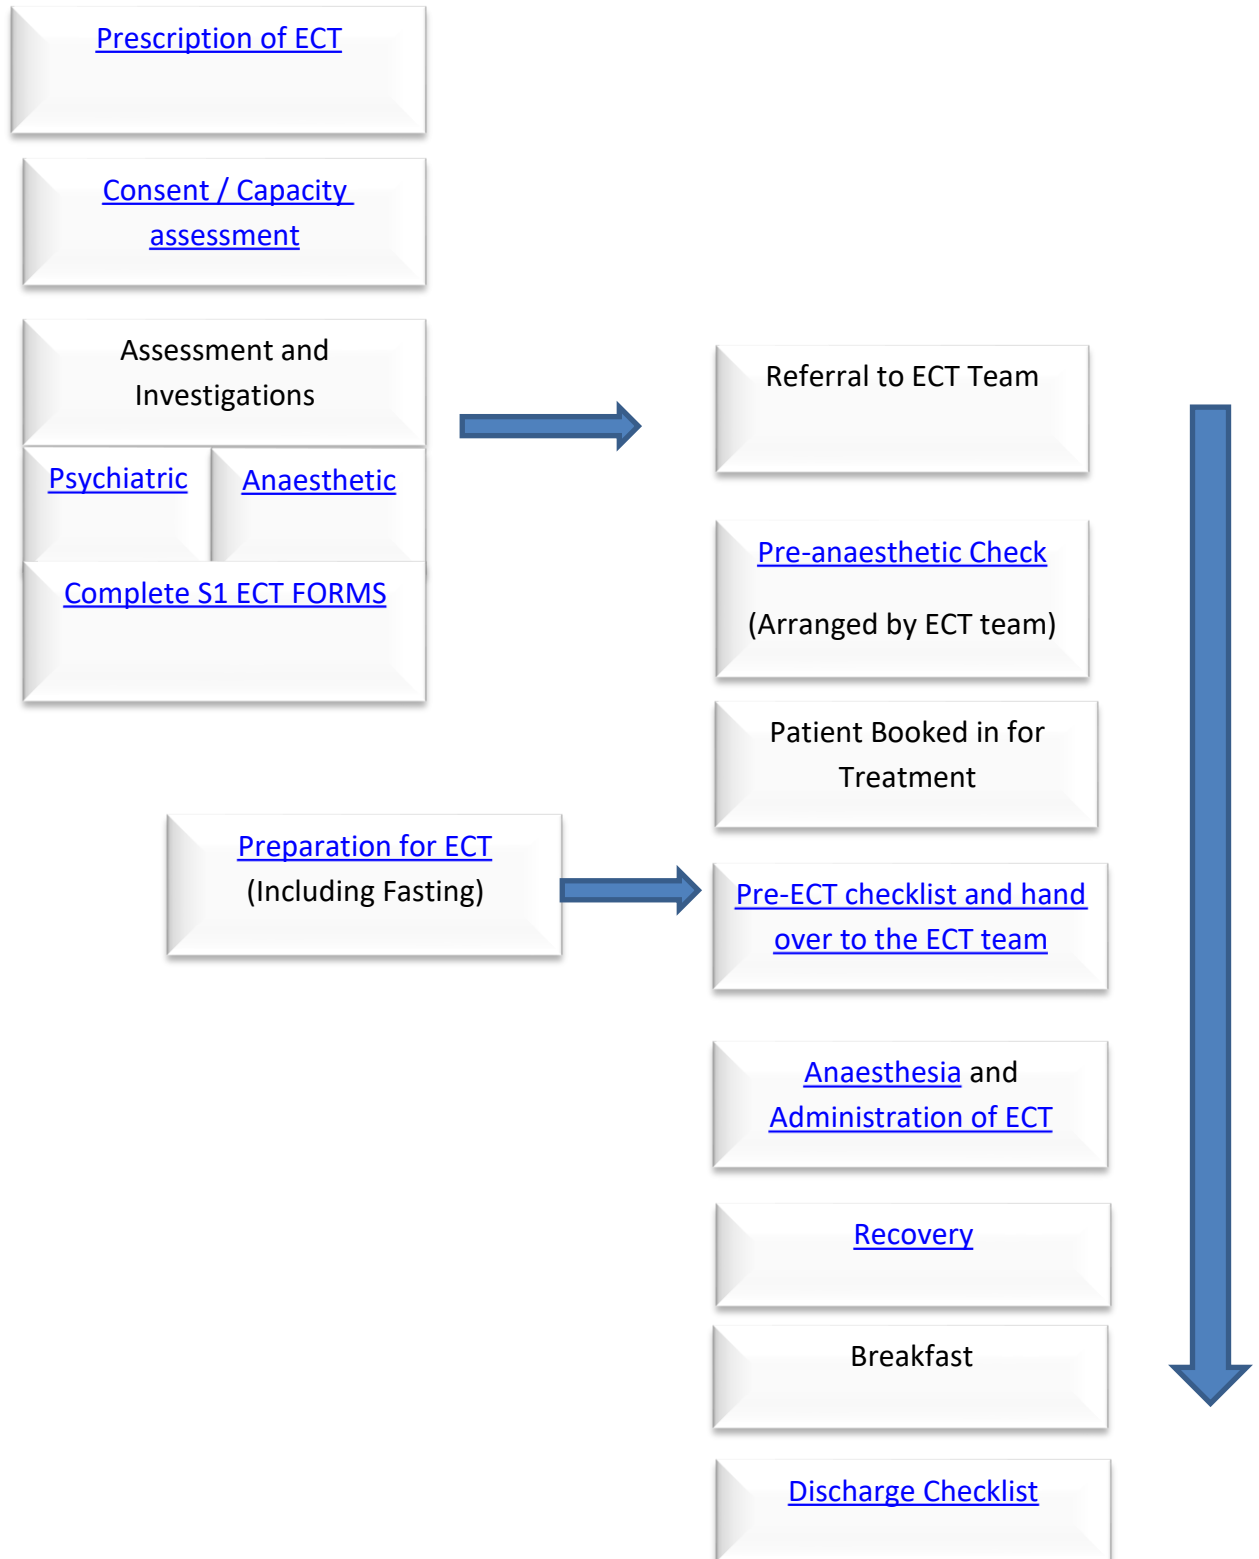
Prescription of ECT

Consent / Capacity assessment

Assessment and Investigations

Psychiatric

Anaesthetic

Complete S1 ECT FORMS

Referral to ECT Team

Pre-anaesthetic Check

(Arranged by ECT team)

Patient Booked in for Treatment

Preparation for ECT (Including Fasting)

Pre-ECT checklist and hand over to the ECT team

Anaesthesia and Administration of ECT

Recovery

Breakfast

Discharge Checklist